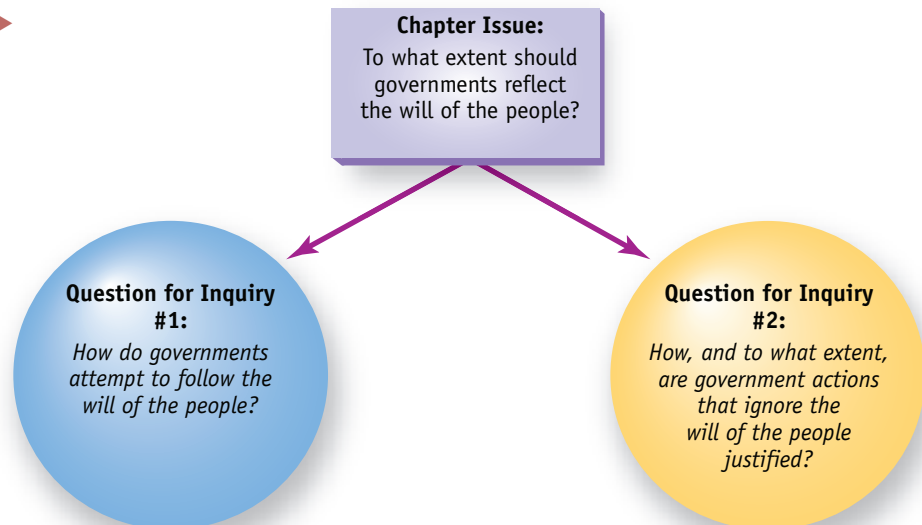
Chapter Issue:
To what extent should governments reflect the will of the people?

Question for Inquiry #1:
How do governments attempt to follow the will of the people?

Question for Inquiry #2:
How, and to what extent, are government actions that ignore the will of the people justified?